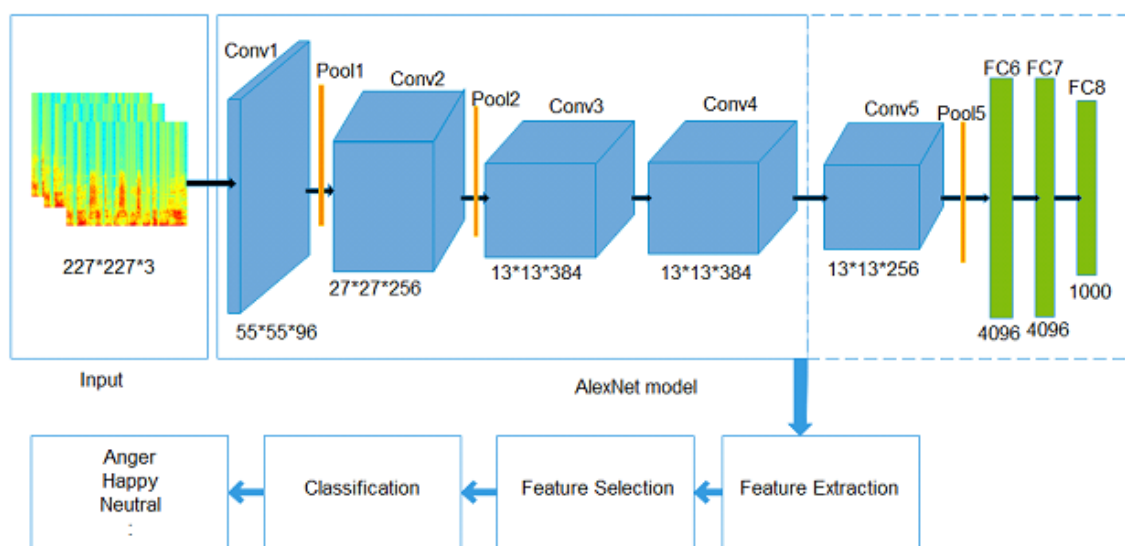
227*227*3

Input

Conv1

55*55*96

Pool1

Conv2

27*27*256

Pool2

Conv3

13*13*384

Conv4

13*13*384

Conv5

13*13*256

Pool5

FC6

4096

FC7

4096

FC8

1000

AlexNet model

Feature Extraction

Feature Selection

Classification

Anger
Happy
Neutral
: